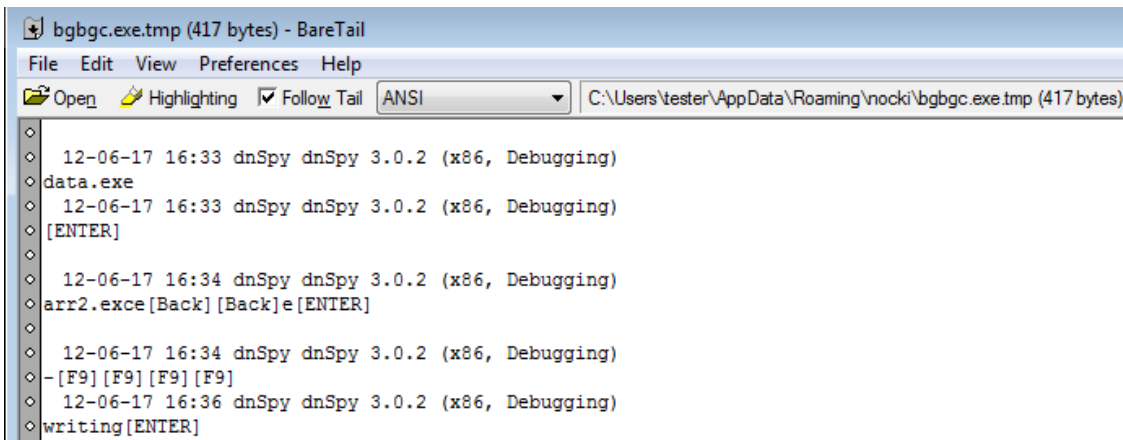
bgbgc.exe.tmp (417 bytes) - BareTail

File Edit View Preferences Help

Open Highlighting Follow Tail ANSI C:\Users\tester\AppData\Roaming\nocki\bgbgc.exe.tmp (417 bytes)

12-06-17 16:33 dnSpy dnSpy 3.0.2 (x86, Debugging)
data.exe
12-06-17 16:33 dnSpy dnSpy 3.0.2 (x86, Debugging)
[ENTER]

12-06-17 16:34 dnSpy dnSpy 3.0.2 (x86, Debugging)
arr2.exce[Back][Back]e[ENTER]

12-06-17 16:34 dnSpy dnSpy 3.0.2 (x86, Debugging)
-[F9][F9][F9][F9]
12-06-17 16:36 dnSpy dnSpy 3.0.2 (x86, Debugging)
writing[ENTER]